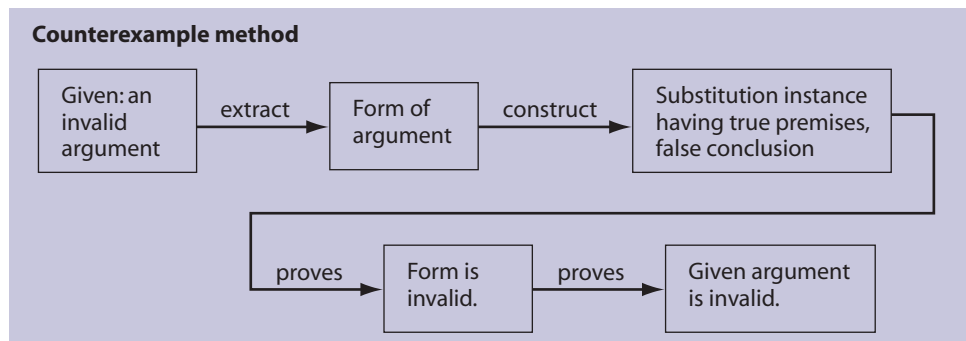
**Counterexample method**

Given: an invalid argument

extract

Form of argument

construct

Substitution instance having true premises, false conclusion

proves

Form is invalid.

proves

Given argument is invalid.